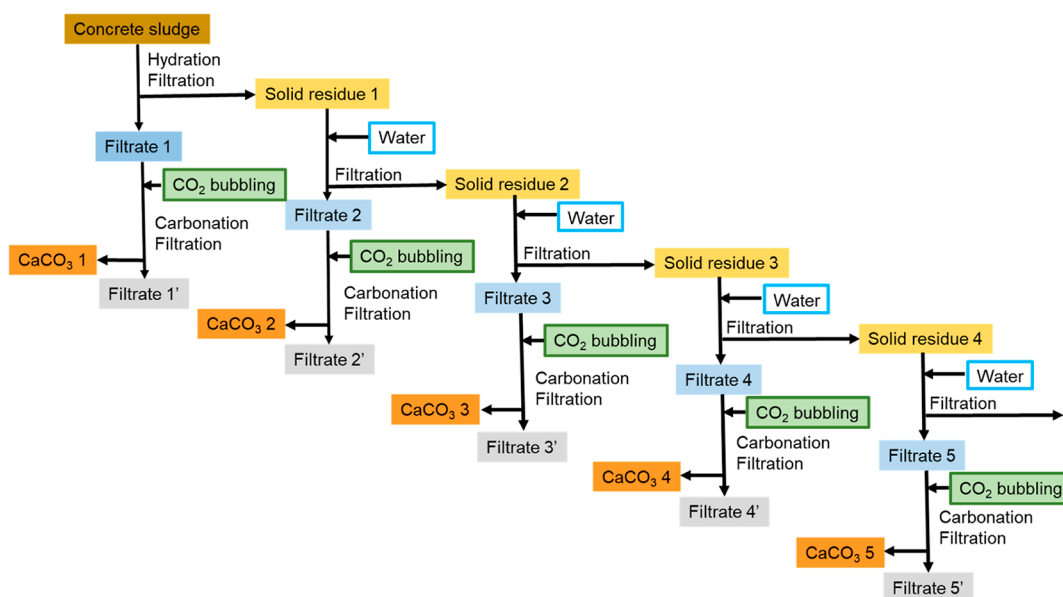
Concrete sludge

Hydration
Filtration

Solid residue 1

Filtrate 1

Water

$CO_2$ bubbling

Filtration

Solid residue 2

Carbonation
Filtration

Filtrate 2

Water

$CaCO_3$ 1

Filtrate 1'

$CO_2$ bubbling

Filtration

Solid residue 3

Carbonation
Filtration

Filtrate 3

Water

$CaCO_3$ 2

Filtrate 2'

$CO_2$ bubbling

Filtration

Solid residue 4

Carbonation
Filtration

Filtrate 4

Water

$CaCO_3$ 3

Filtrate 3'

$CO_2$ bubbling

Filtration

Carbonation
Filtration

Filtrate 5

$CaCO_3$ 4

Filtrate 4'

$CO_2$ bubbling

Carbonation
Filtration

$CaCO_3$ 5

Filtrate 5'